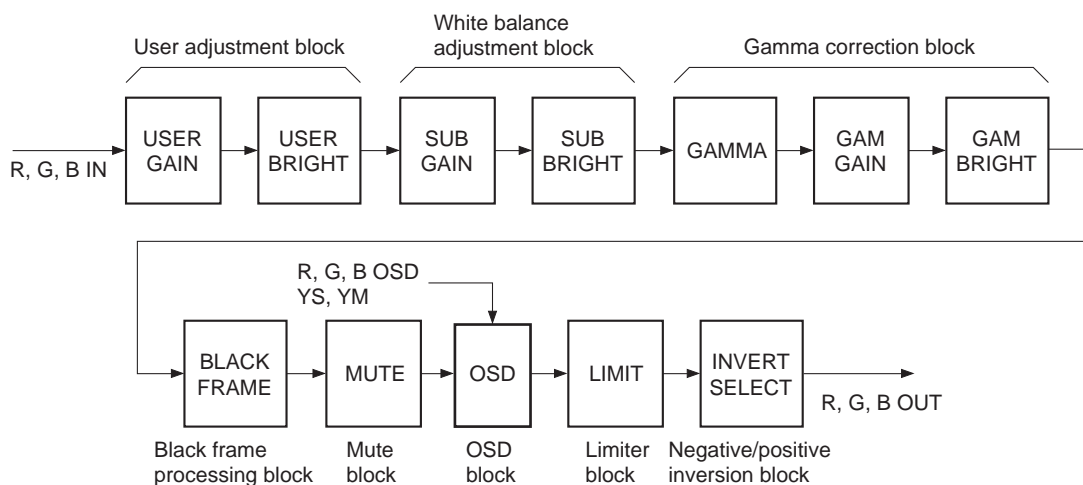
User adjustment block

White balance adjustment block

Gamma correction block

R, G, B IN

USER GAIN

USER BRIGHT

SUB GAIN

SUB BRIGHT

GAMMA

GAM GAIN

GAM BRIGHT

R, G, B OSD
YS, YM

BLACK FRAME

MUTE

OSD

LIMIT

INVERT SELECT

R, G, B OUT

Black frame processing block

Mute block

OSD block

Limiter block

Negative/positive inversion block